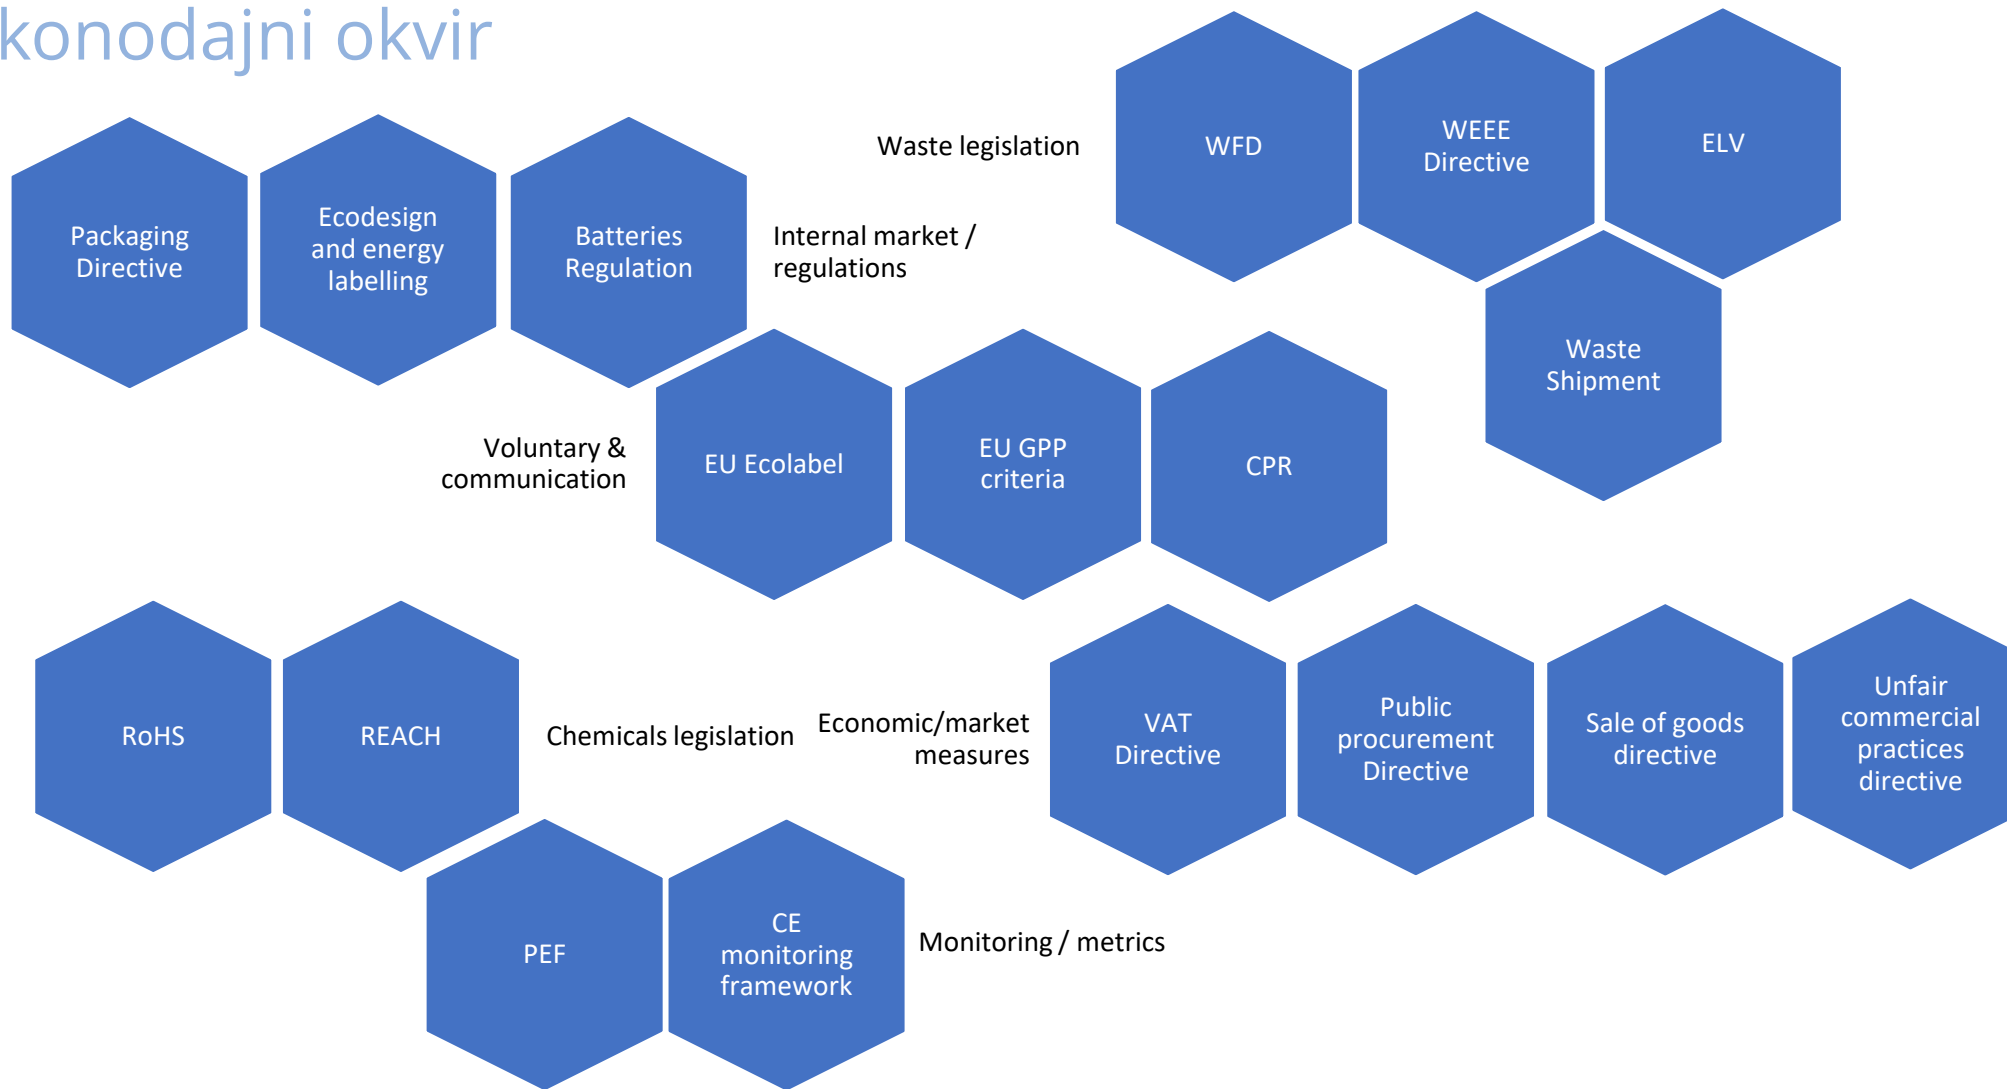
konodajni okvir

Waste legislation

WFD

WEEE Directive

ELV

Packaging Directive

Ecodesign and energy labelling

Batteries Regulation

Internal market / regulations

Waste Shipment

Voluntary & communication

EU Ecolabel

EU GPP criteria

CPR

RoHS

REACH

Chemicals legislation

Economic/market measures

VAT Directive

Public procurement Directive

Sale of goods directive

Unfair commercial practices directive

PEF

CE monitoring framework

Monitoring / metrics